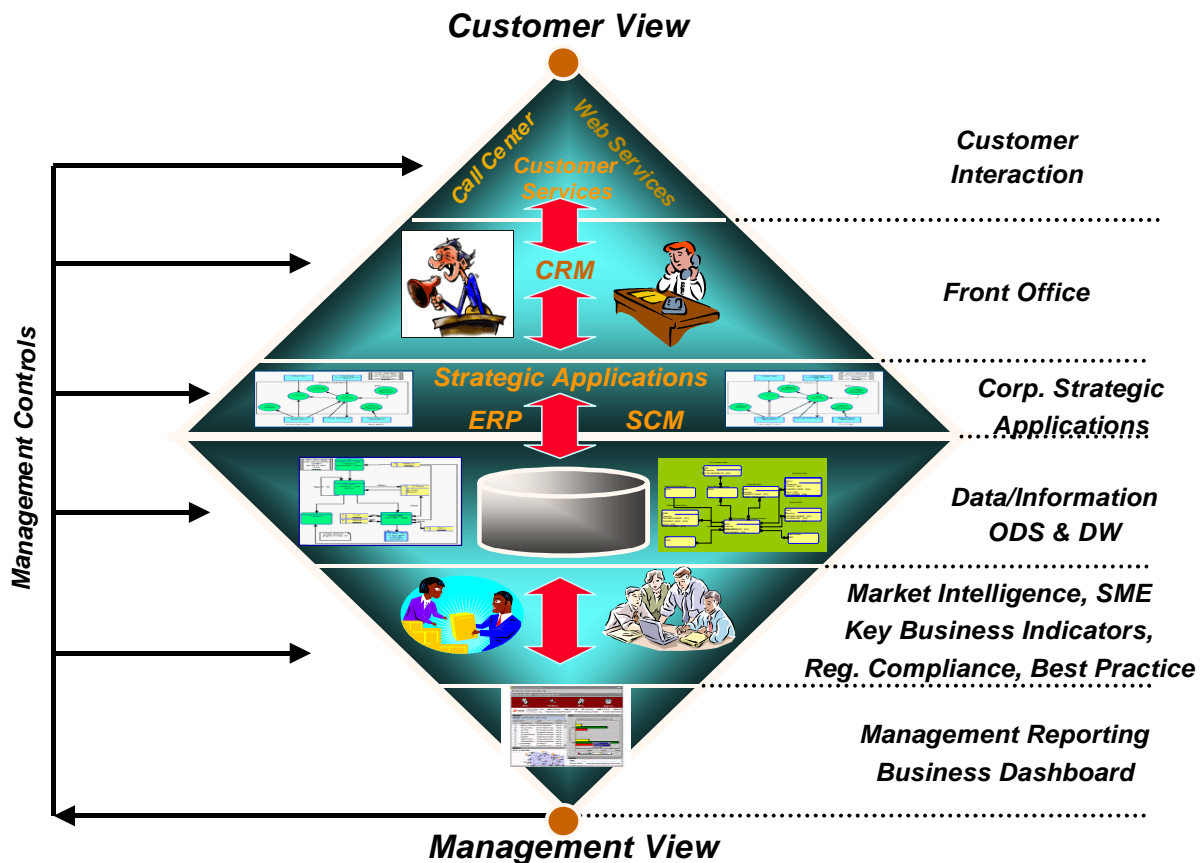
Customer View

Call Center

Web Services

Customer Services

Customer Interaction

CRM

Front Office

Strategic Applications

ERP

SCM

Corp. Strategic Applications

Data/Information ODS & DW

Market Intelligence, SME
Key Business Indicators,
Reg. Compliance, Best Practice

Management Reporting
Business Dashboard

Management Controls

Management View